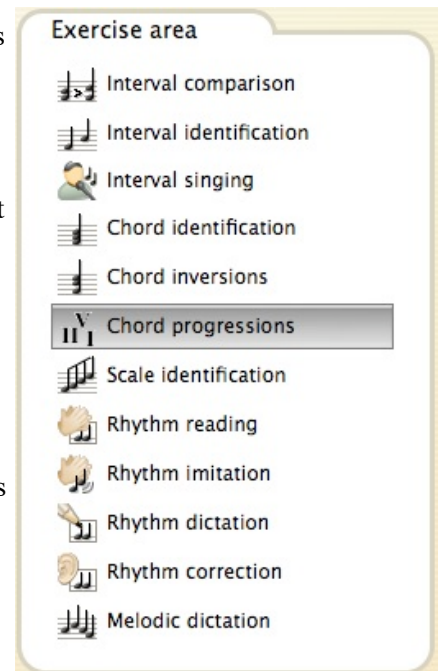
Exercise area

Interval comparison

Interval identification

Interval singing

Chord identification

Chord inversions

Chord progressions

Scale identification

Rhythm reading

Rhythm imitation

Rhythm dictation

Rhythm correction

Melodic dictation